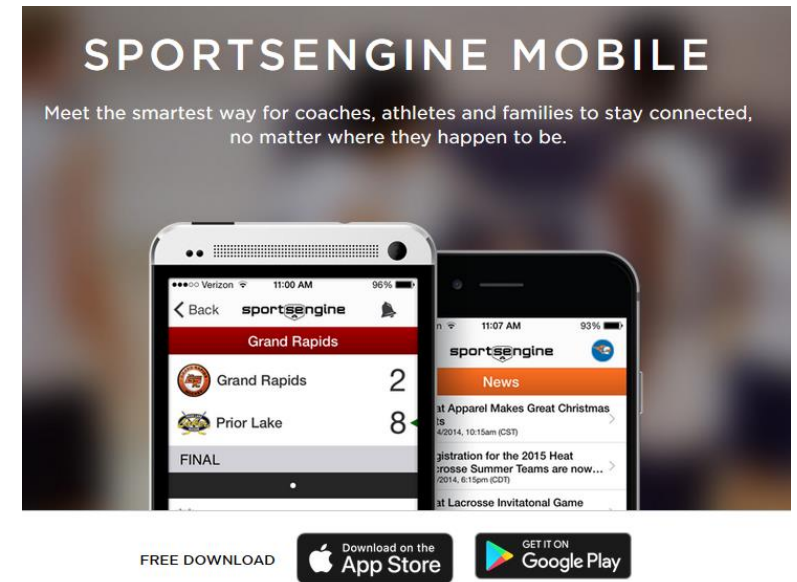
SPORTSENGINE MOBILE

Meet the smartest way for coaches, athletes and families to stay connected, no matter where they happen to be.

Verizon 11:00 AM 96%
Back sportsengine
Grand Rapids
Grand Rapids 2
Prior Lake 8
FINAL

11:07 AM 93%
sportsengine
News
at Apparel Makes Great Christmas ts
4/2014, 10:15am (CST)
gistration for the 2015 Heat crosse Summer Teams are now...
/2014, 6:15pm (CDT)
at Lacrosse Invitatonal Game

FREE DOWNLOAD
Download on the App Store
GET IT ON Google Play